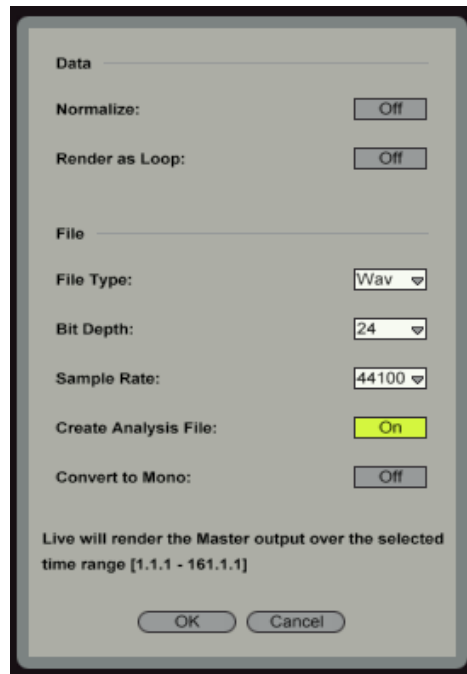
Data

Normalize: Off

Render as Loop: Off

File

File Type: Wav

Bit Depth: 24

Sample Rate: 44100

Create Analysis File: On

Convert to Mono: Off

Live will render the Master output over the selected time range [1.1.1 - 161.1.1]

OK Cancel